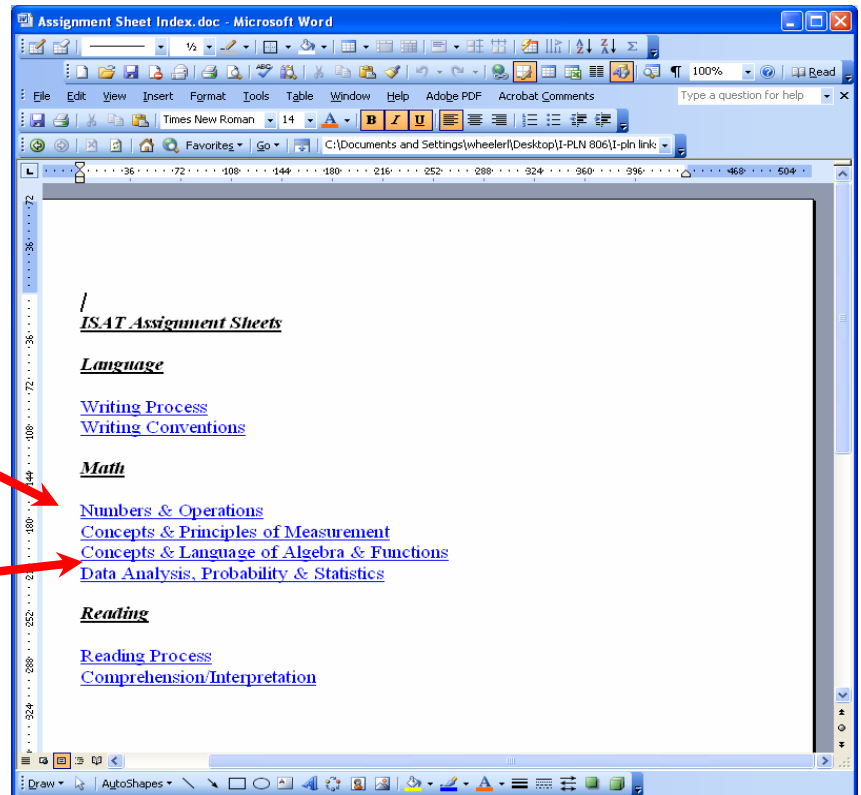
Assignment Sheet Index.doc - Microsoft Word

½

100%

Read

File Edit View Insert Format Tools Table Window Help Adobe PDF Acrobat Comments

Type a question for help

Times New Roman 14

B I U

Favorites Go C:\Documents and Settings\wheelerl\Desktop\I-PLN 806\I-pln link:

36 72 108 144 180 216 252 288 324 360 396 468 504

ISAT Assignment Sheets

Language

Writing Process
Writing Conventions

Math

Numbers & Operations
Concepts & Principles of Measurement
Concepts & Language of Algebra & Functions
Data Analysis, Probability & Statistics

Reading

Reading Process
Comprehension/Interpretation

Draw AutoShapes